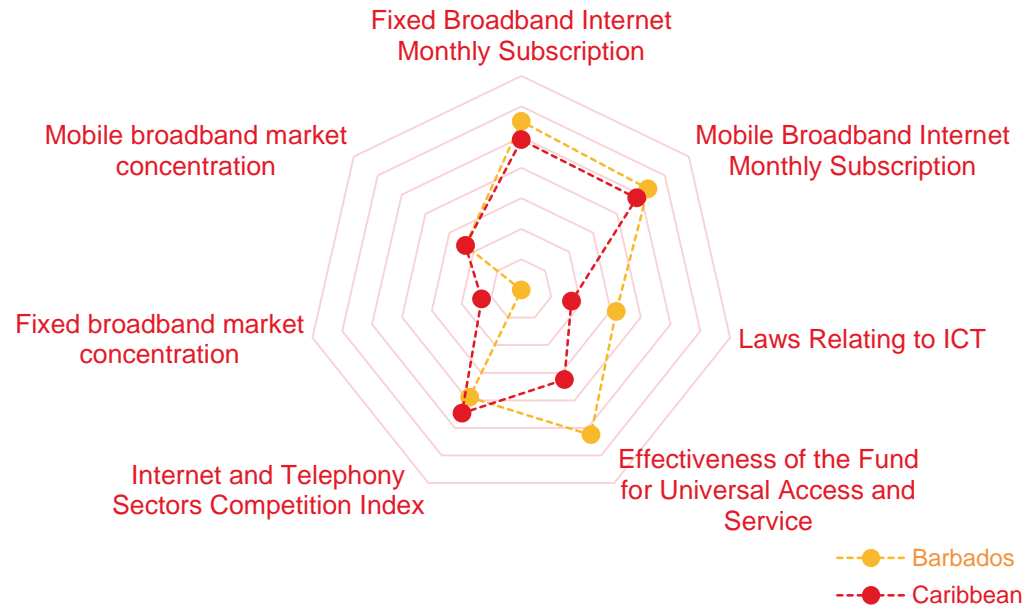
Fixed Broadband Internet Monthly Subscription

Mobile Broadband Internet Monthly Subscription

Laws Relating to ICT

Effectiveness of the Fund for Universal Access and Service

Internet and Telephony Sectors Competition Index

Fixed broadband market concentration

Mobile broadband market concentration

Barbados

Caribbean